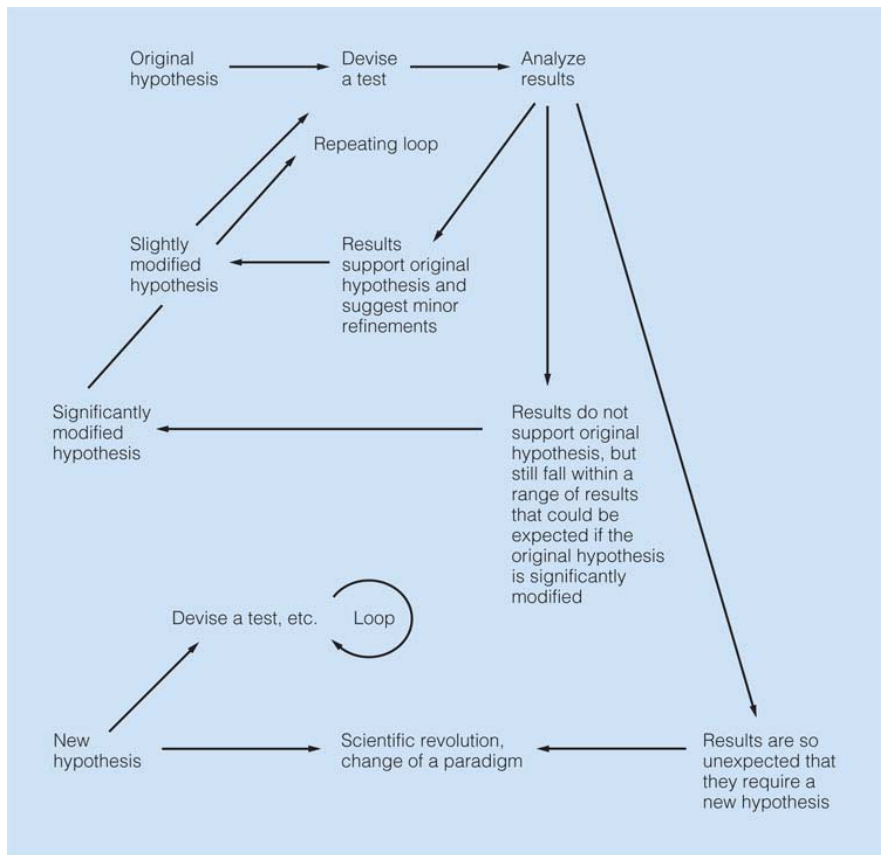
Original hypothesis

Devise a test

Analyze results

Repeating loop

Slightly modified hypothesis

Results support original hypothesis and suggest minor refinements

Significantly modified hypothesis

Results do not support original hypothesis, but still fall within a range of results that could be expected if the original hypothesis is significantly modified

Devise a test, etc.

Loop

New hypothesis

Scientific revolution, change of a paradigm

Results are so unexpected that they require a new hypothesis